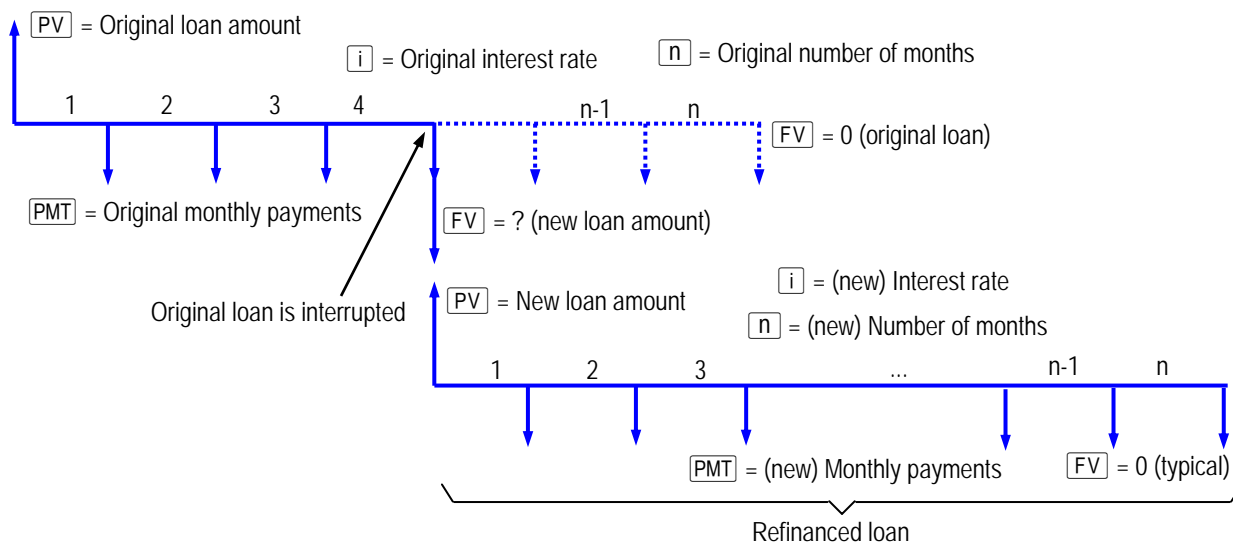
PV = Original loan amount

i = Original interest rate

n = Original number of months

1 2 3 4 n-1 n

FV = 0 (original loan)

PMT = Original monthly payments

FV = ? (new loan amount)

Original loan is interrupted

PV = New loan amount

i = (new) Interest rate

n = (new) Number of months

1 2 3 ... n-1 n

PMT = (new) Monthly payments

FV = 0 (typical)

Refinanced loan